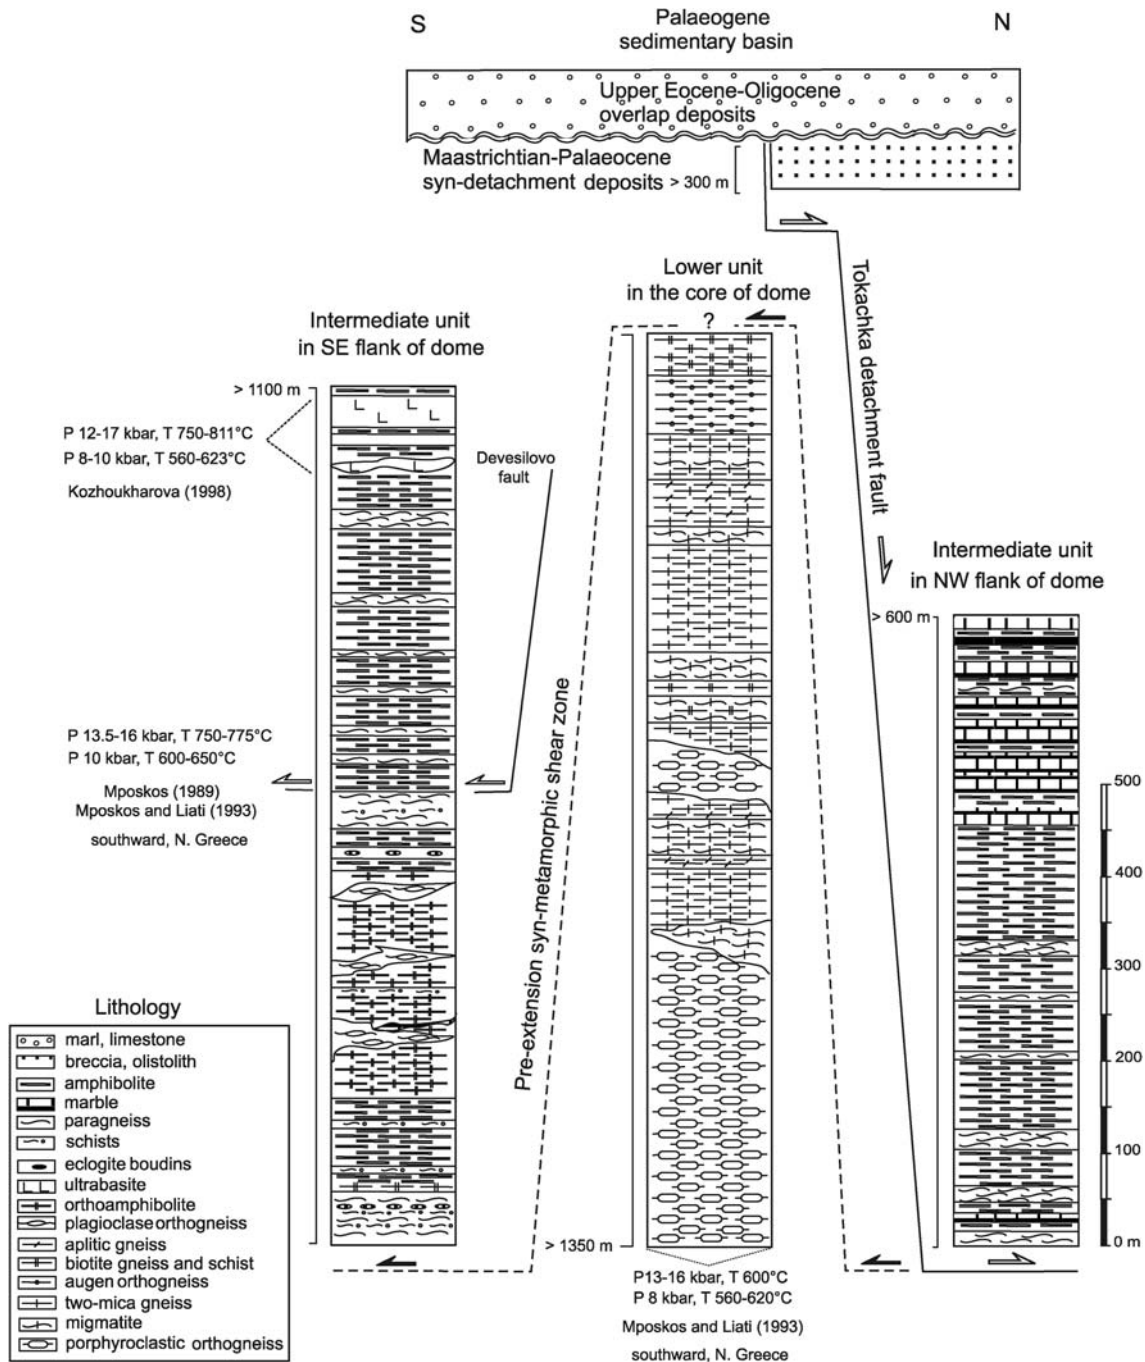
S

N

Palaeogene sedimentary basin

Upper Eocene-Oligocene overlap deposits

Maastrichtian-Palaeocene syn-detachment deposits > 300 m

Tokachka detachment fault

Lower unit in the core of dome

?

Intermediate unit in SE flank of dome

> 1100 m

P 12-17 kbar, T 750-811°C
P 8-10 kbar, T 560-623°C

Kozhoukharova (1998)

Devesilovo fault

Intermediate unit in NW flank of dome

> 600 m

P 13.5-16 kbar, T 750-775°C
P 10 kbar, T 600-650°C

Mposkos (1989)
Mposkos and Liati (1993)

southward, N. Greece

Pre-extension syn-metamorphic shear zone

500

400

300

200

100

0 m

Lithology

marl, limestone
breccia, olistolith
amphibolite
marble
paragneiss
schists
eclogite boudins
ultrabasite
orthoamphibolite
plagioclase orthogneiss
aplitic gneiss
biotite gneiss and schist
augen orthogneiss
two-mica gneiss
migmatite
porphyroclastic orthogneiss

> 1350 m

P13-16 kbar, T 600°C
P 8 kbar, T 560-620°C

Mposkos and Liati (1993)

southward, N. Greece